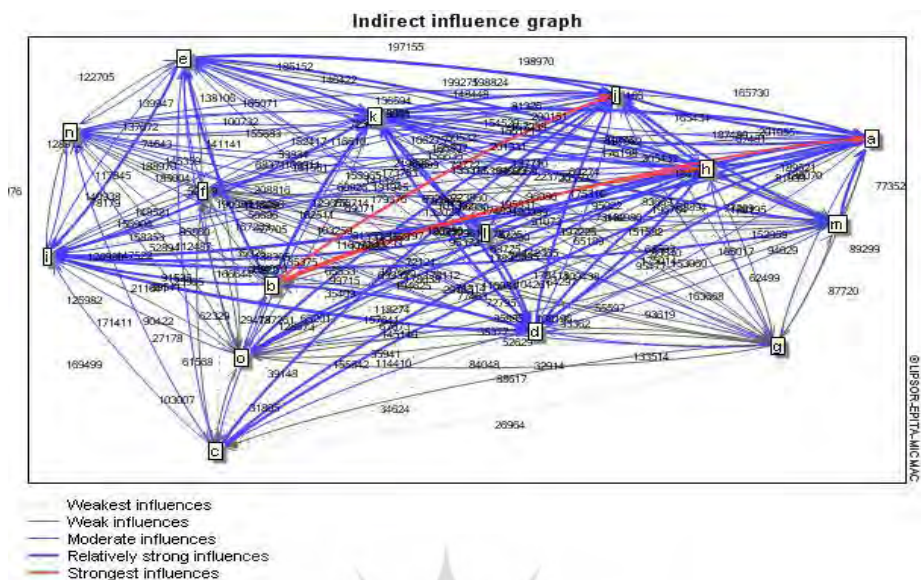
Indirect influence graph

e
n
f
k
i
h
a
m
j
l
b
d
g
o
c

197155
198970
122705
185152
148322
199275
198824
165730
139947
138106
185071
137072
100732
155883
163457
141141
197155
117845
77352
89299
87720
125982
171411
90422
27178
169499
103007
61569
62329
31885
39148
34624
26964
84048
88617
32914
133514
155592
93619
163688
82499
152339
34825
185017
35941
114410
155842
52629
35377
176

©LIPSOR-EPITA-MICMAC

Weakest influences
Weak influences
Moderate influences
Relatively strong influences
Strongest influences